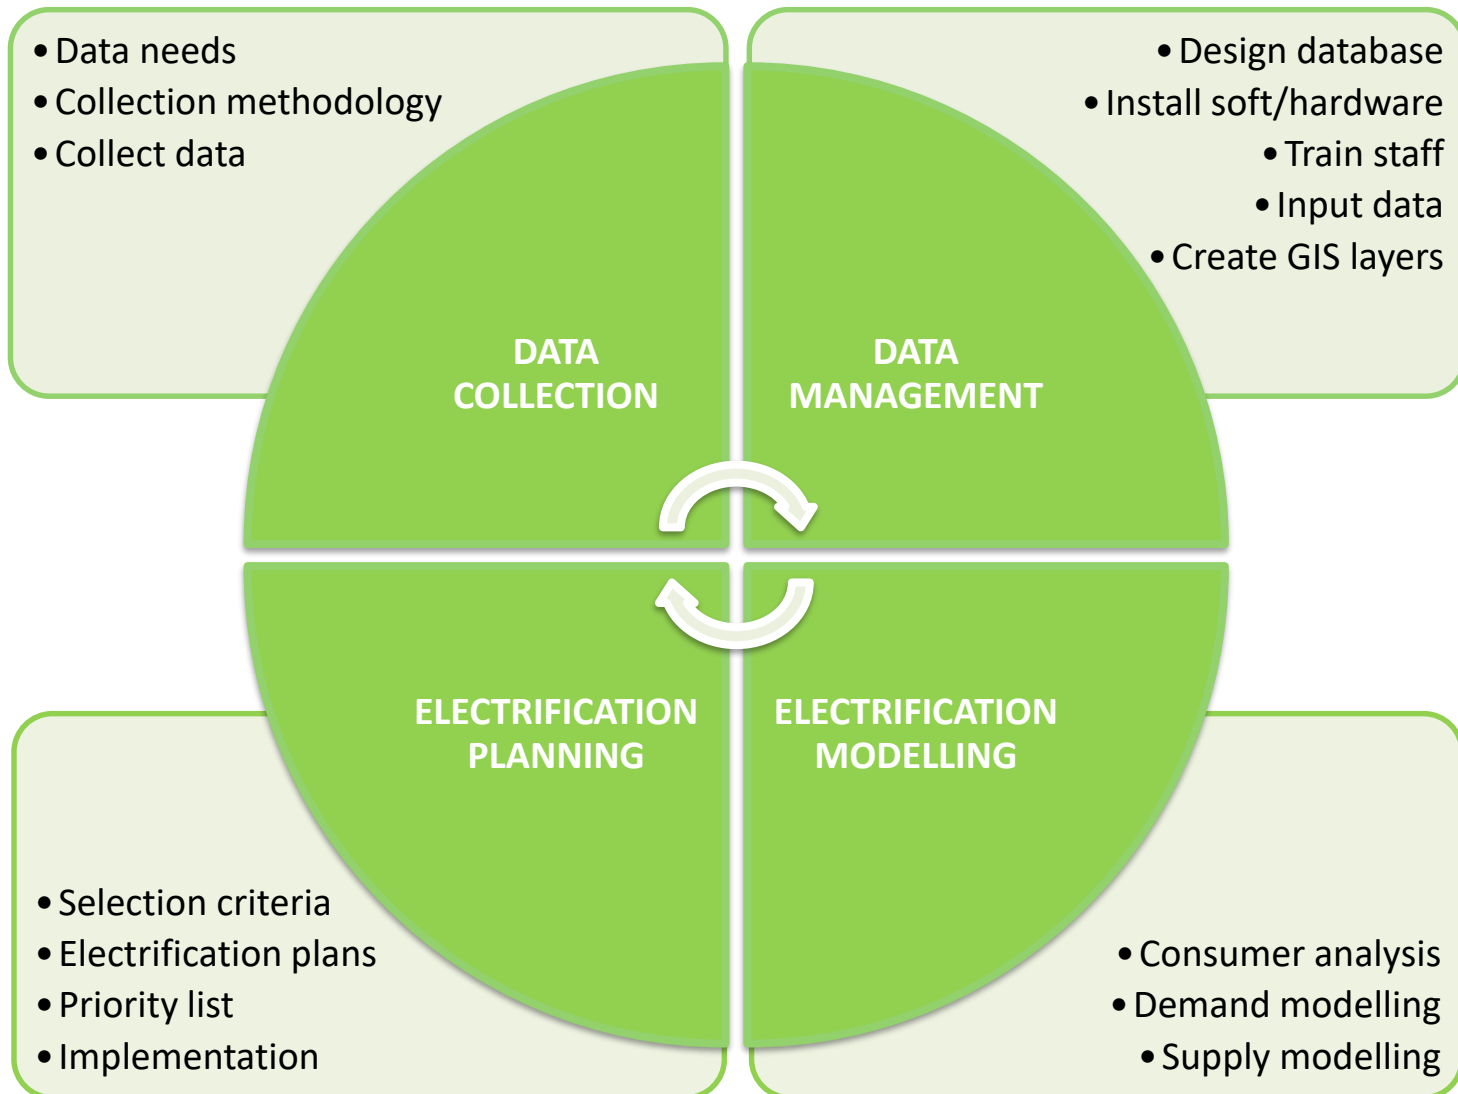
• Data needs
• Collection methodology
• Collect data

• Design database
• Install soft/hardware
• Train staff
• Input data
• Create GIS layers

DATA COLLECTION

DATA MANAGEMENT

ELECTRIFICATION PLANNING

ELECTRIFICATION MODELLING

• Selection criteria
• Electrification plans
• Priority list
• Implementation

• Consumer analysis
• Demand modelling
• Supply modelling